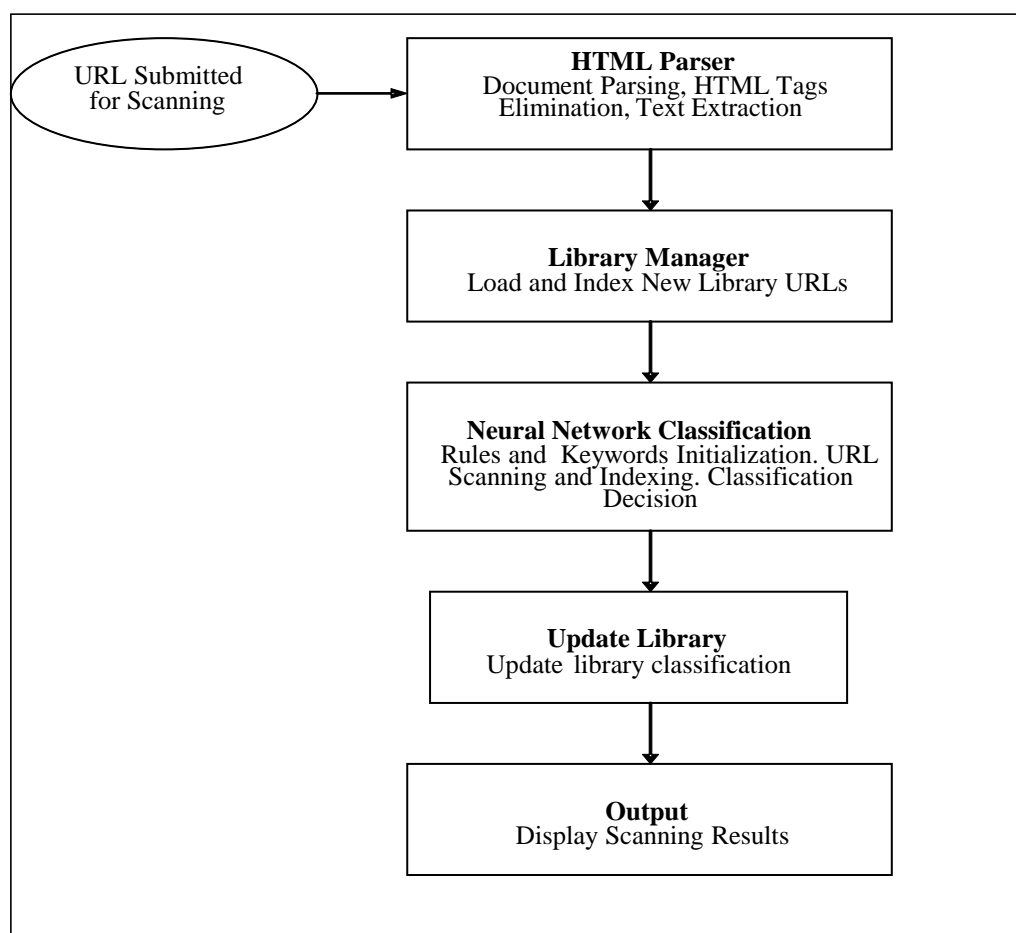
URL Submitted for Scanning

HTML Parser
Document Parsing, HTML Tags Elimination, Text Extraction

Library Manager
Load and Index New Library URLs

Neural Network Classification
Rules and Keywords Initialization. URL Scanning and Indexing. Classification Decision

Update Library
Update library classification

Output
Display Scanning Results